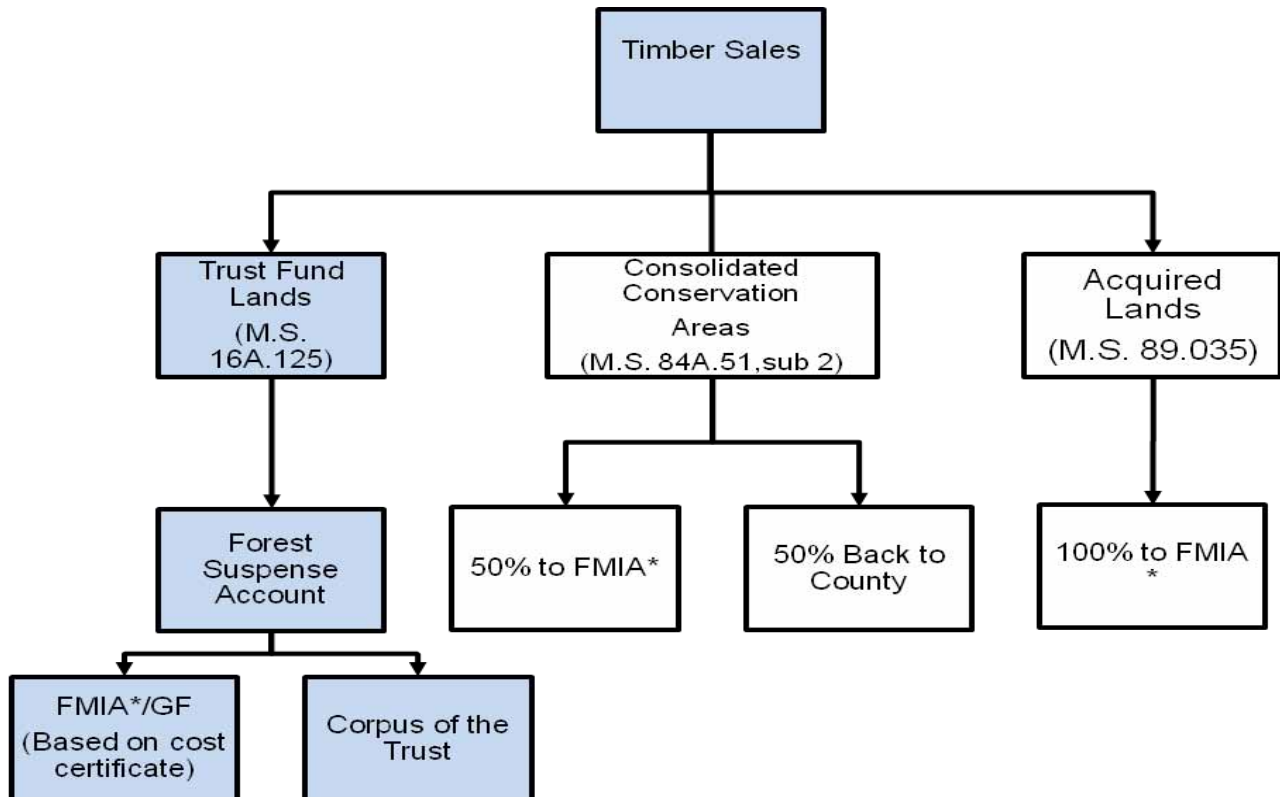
Timber Sales

Trust Fund Lands (M.S. 16A.125)

Consolidated Conservation Areas (M.S. 84A.51,sub 2)

Acquired Lands (M.S. 89.035)

Forest Suspense Account

50% to FMIA*

50% Back to County

100% to FMIA *

FMIA*/GF (Based on cost certificate)

Corpus of the Trust